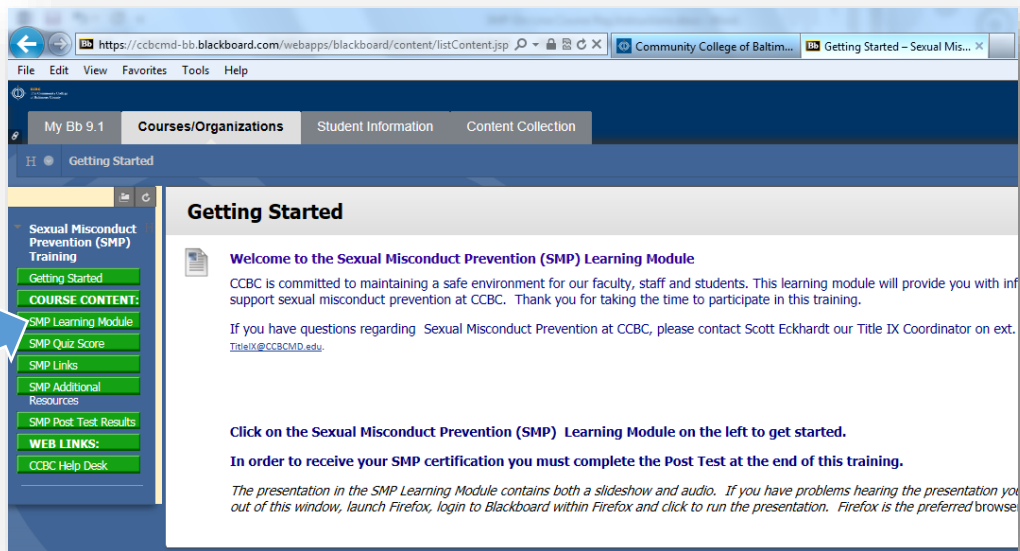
https://ccbcmd-bb.blackboard.com/webapps/blackboard/content/listContent.jsp

Community College of Baltim...

Getting Started – Sexual Mis...

File Edit View Favorites Tools Help

My Bb 9.1

Courses/Organizations

Student Information

Content Collection

Getting Started

Sexual Misconduct Prevention (SMP) Training

Getting Started

COURSE CONTENT:

SMP Learning Module

SMP Quiz Score

SMP Links

SMP Additional Resources

SMP Post Test Results

WEB LINKS:

CCBC Help Desk

Getting Started

Welcome to the Sexual Misconduct Prevention (SMP) Learning Module

CCBC is committed to maintaining a safe environment for our faculty, staff and students. This learning module will provide you with inf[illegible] support sexual misconduct prevention at CCBC. Thank you for taking the time to participate in this training.

If you have questions regarding Sexual Misconduct Prevention at CCBC, please contact Scott Eckhardt our Title IX Coordinator on ext. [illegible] TitleIX@CCBCMD.edu.

Click on the Sexual Misconduct Prevention (SMP) Learning Module on the left to get started.

In order to receive your SMP certification you must complete the Post Test at the end of this training.

The presentation in the SMP Learning Module contains both a slideshow and audio. If you have problems hearing the presentation you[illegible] out of this window, launch Firefox, login to Blackboard within Firefox and click to run the presentation. Firefox is the preferred browse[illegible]